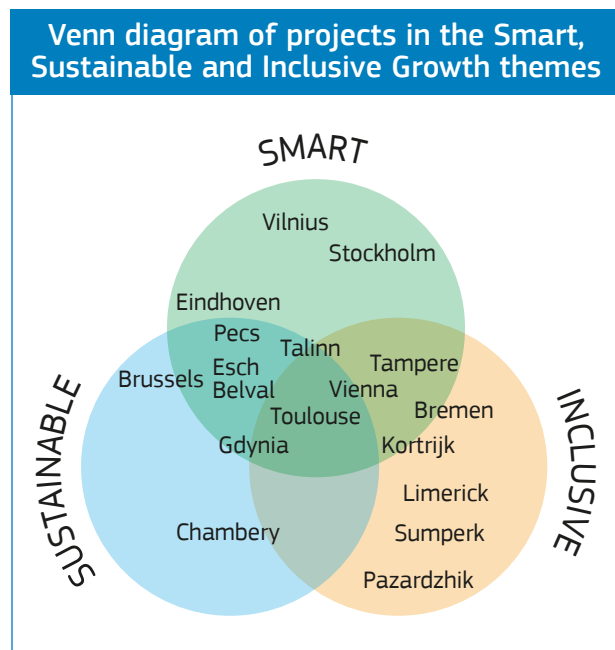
Venn diagram of projects in the Smart, Sustainable and Inclusive Growth themes

SMART

Vilnius

Stockholm

Eindhoven

Pecs

Talinn

Tampere

Brussels

Esch Belval

Vienna

Toulouse

Bremen

Gdynia

Kortrijk

Limerick

Chambery

Sumperk

Pazardzhik

SUSTAINABLE

INCLUSIVE